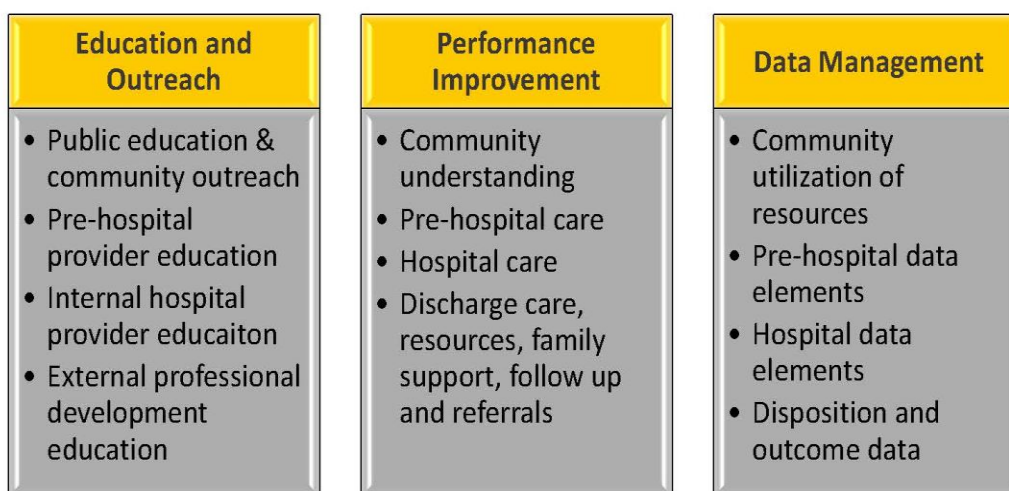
Education and Outreach

• Public education & community outreach
• Pre-hospital provider education
• Internal hospital provider educaiton
• External professional development education

Performance Improvement

• Community understanding
• Pre-hospital care
• Hospital care
• Discharge care, resources, family support, follow up and referrals

Data Management

• Community utilization of resources
• Pre-hospital data elements
• Hospital data elements
• Disposition and outcome data